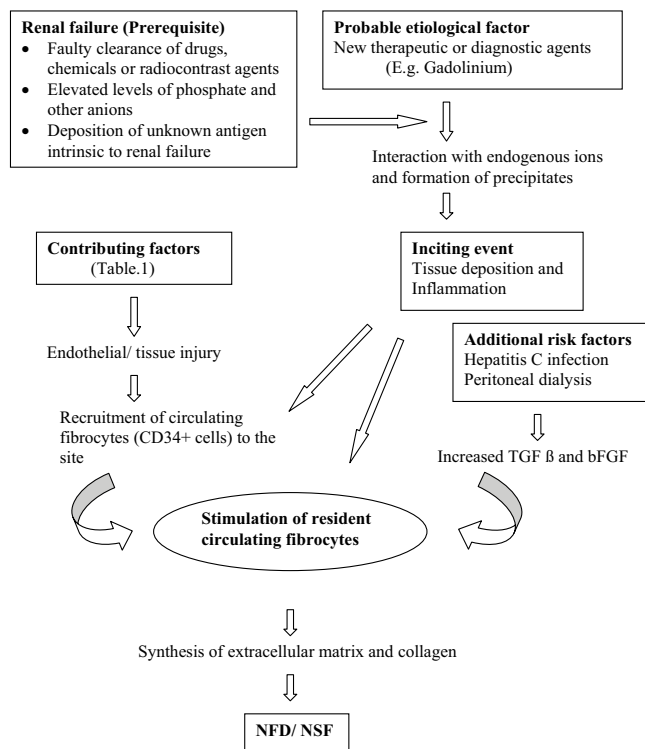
**Renal failure (Prerequisite)**
- Faulty clearance of drugs, chemicals or radiocontrast agents
- Elevated levels of phosphate and other anions
- Deposition of unknown antigen intrinsic to renal failure

**Probable etiological factor**
New therapeutic or diagnostic agents (E.g. Gadolinium)

Interaction with endogenous ions and formation of precipitates

**Contributing factors**
(Table.1)

**Inciting event**
Tissue deposition and Inflammation

Endothelial/ tissue injury

**Additional risk factors**
Hepatitis C infection
Peritoneal dialysis

Recruitment of circulating fibrocytes (CD34+ cells) to the site

Increased TGF ß and bFGF

**Stimulation of resident circulating fibrocytes**

Synthesis of extracellular matrix and collagen

**NFD/ NSF**